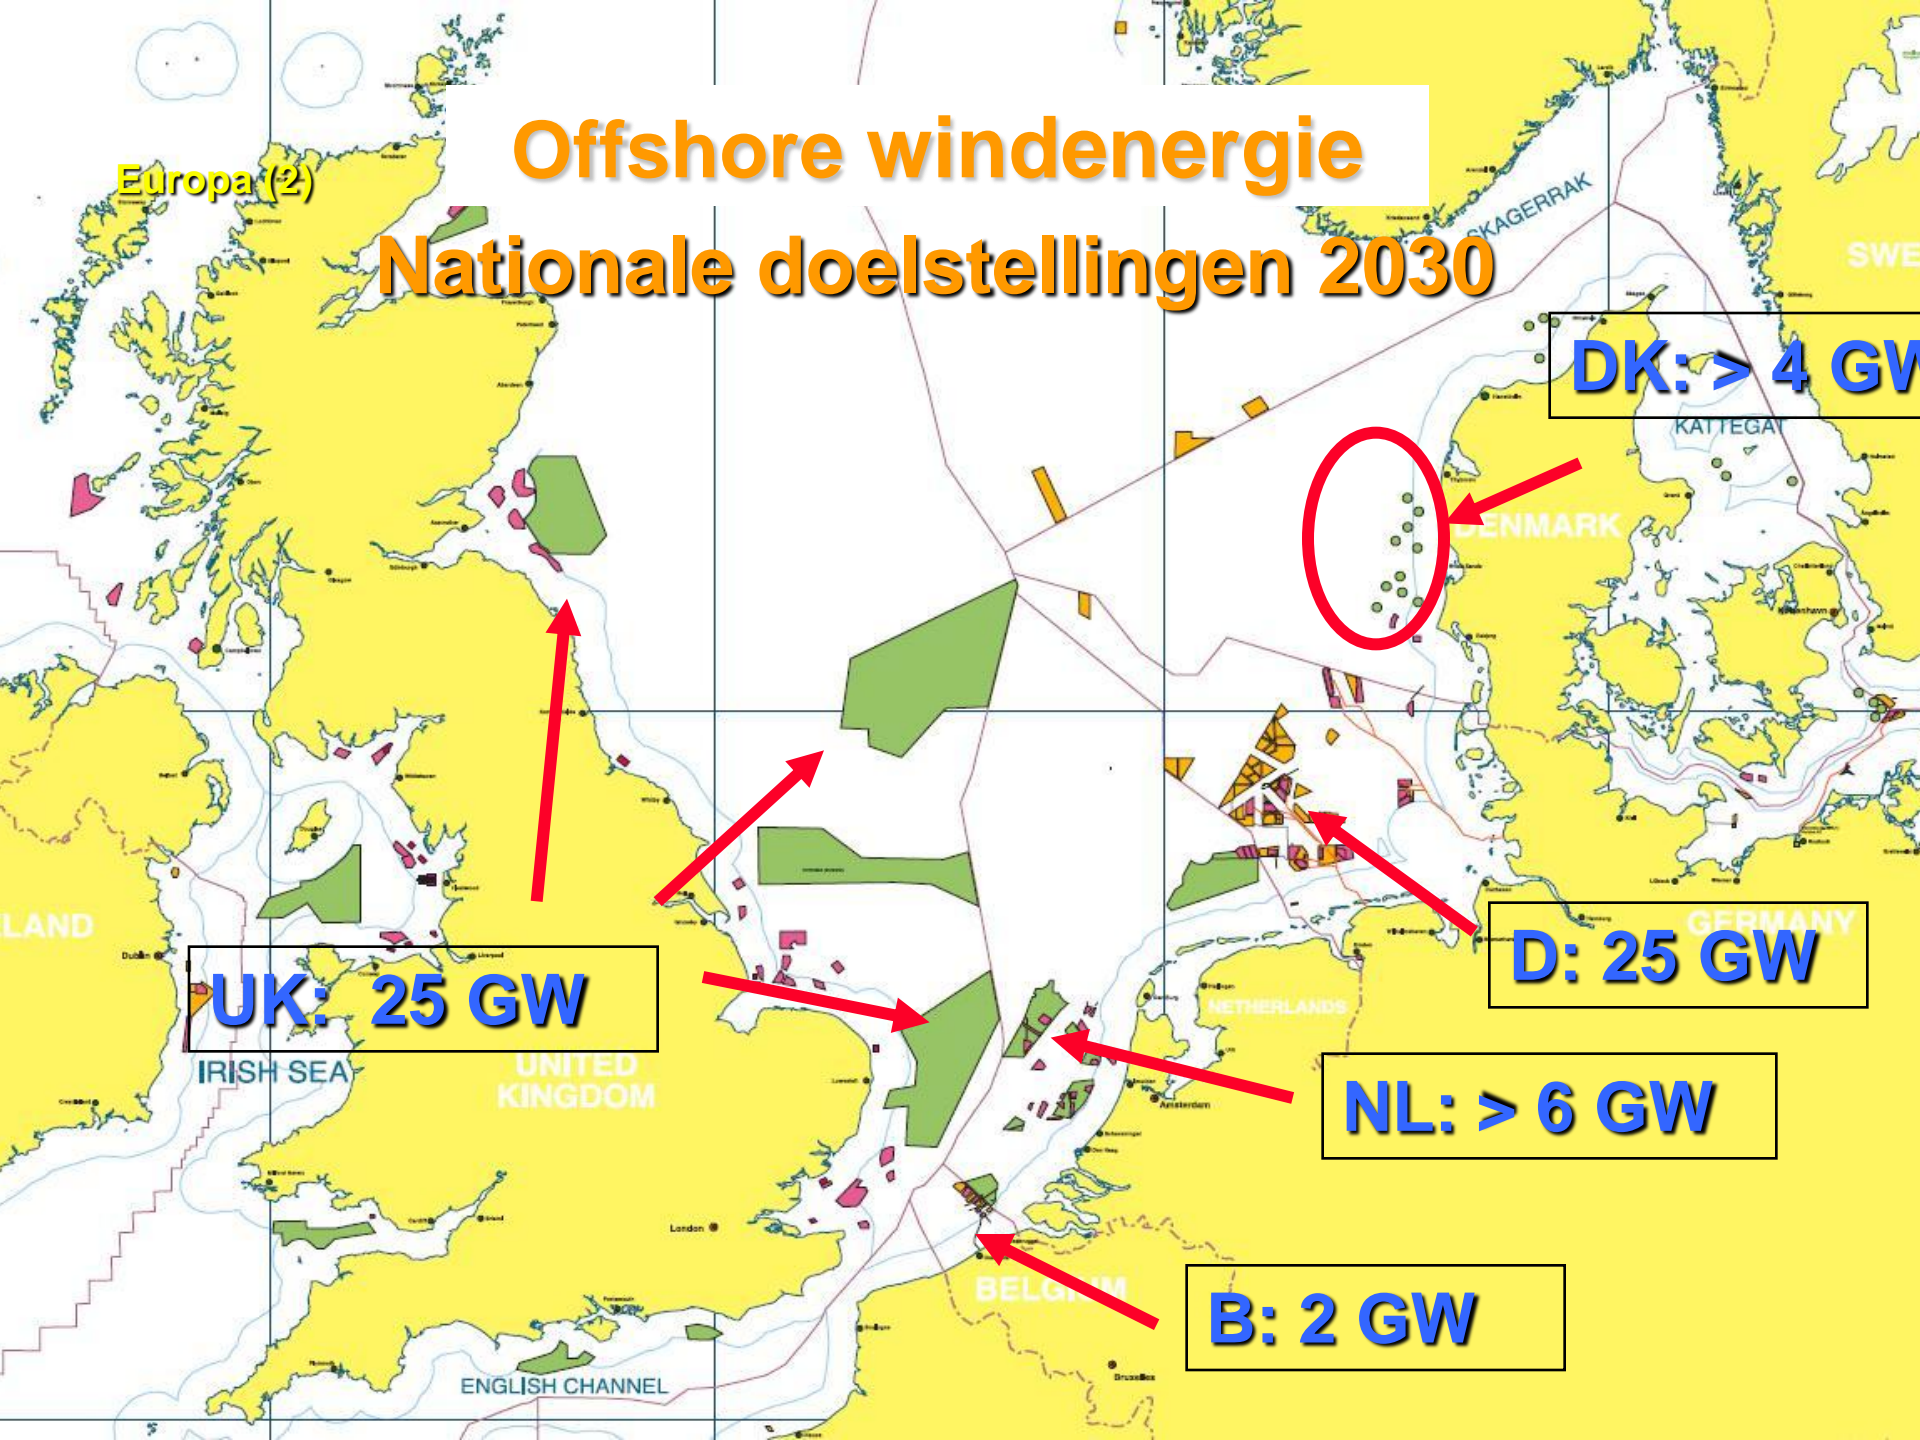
Europa (2)

Offshore windenergie

Nationale doelstellingen 2030

SKAGERRAK

SWE

DK: > 4 GW

KATTEGAT

DENMARK

LAND

UK: 25 GW

IRISH SEA

UNITED KINGDOM

GERMANY

D: 25 GW

NETHERLANDS

NL: > 6 GW

BELGIUM

B: 2 GW

ENGLISH CHANNEL

London

Amsterdam

Dublin